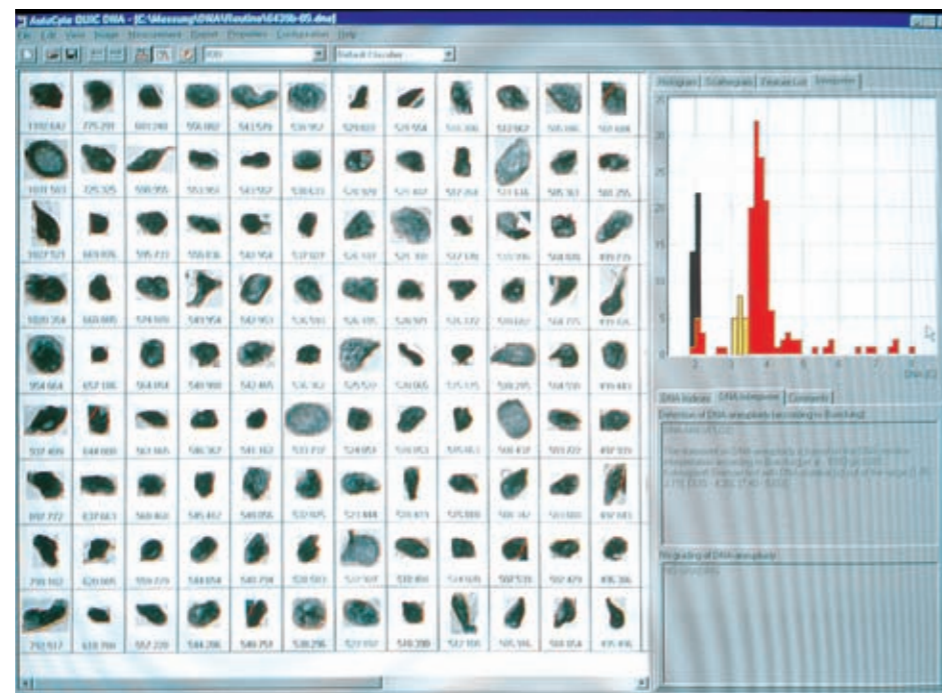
AutoCyte QUIC DNA - [C:\Messung\DNA\Routine\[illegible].dna]

File Edit View Image Measurement Export Properties Configuration Help

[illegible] Default Classifier

Histogram Scattergram Feature List Histogram

DNA (c)

DNA Indices DNA Aneuploidy Comments

Definition of DNA aneuploidy (according to Boecking)

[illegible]

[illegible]

Grading of DNA aneuploidy

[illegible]

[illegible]

1192.692 775.291 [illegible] 556.082 543.579 539.952 529.683 529.554 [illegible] 532.982 595.385 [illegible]

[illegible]

1027.521 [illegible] 595.722 550.036 542.954 537.027 526.107 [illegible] 522.186 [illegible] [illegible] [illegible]

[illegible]

954.664 657.106 564.054 549.980 542.465 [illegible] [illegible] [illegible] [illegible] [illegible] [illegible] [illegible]

937.459 644.660 563.165 546.367 541.182 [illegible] 524.953 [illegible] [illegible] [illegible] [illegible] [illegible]

897.772 637.663 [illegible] 545.467 540.056 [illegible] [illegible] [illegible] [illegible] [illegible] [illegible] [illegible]

799.102 620.005 559.229 544.054 540.794 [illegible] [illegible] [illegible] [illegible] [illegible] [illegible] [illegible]

792.517 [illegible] 557.220 544.290 540.757 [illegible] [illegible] 520.289 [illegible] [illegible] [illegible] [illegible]